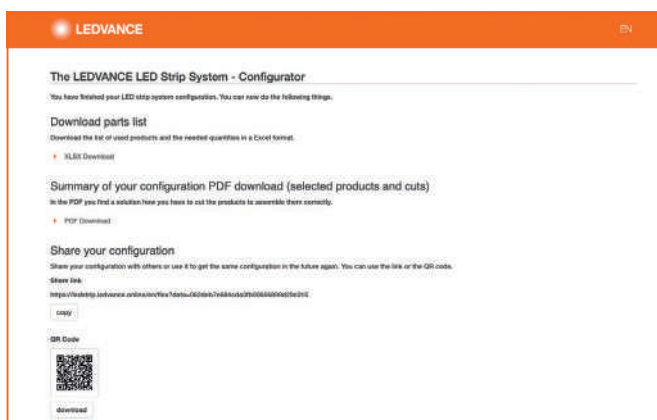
LEDVANCE

EN

The LEDVANCE LED Strip System - Configurator

You have finished your LED strip system configuration. You can now do the following things.

Download parts list

Download the list of used products and the needed quantities in a Excel format.

XLSX Download

Summary of your configuration PDF download (selected products and cuts)

In the PDF you find a solution how you have to cut the products to assemble them correctly.

PDF Download

Share your configuration

Share your configuration with others or use it to get the same configuration in the future again. You can use the link or the QR code.

Share link

https://ledstrip.ledvance.online/en/?data=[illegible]

copy

QR Code

download